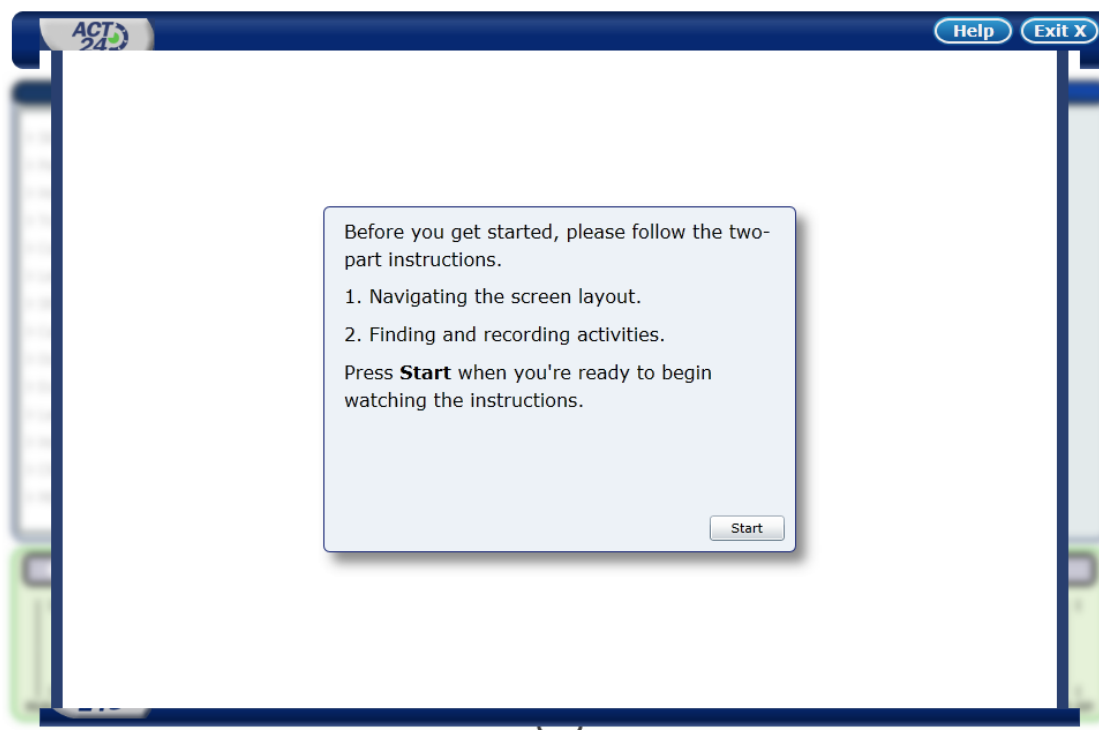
ACT 24

Help Exit X

Before you get started, please follow the two-part instructions.

1. Navigating the screen layout.

2. Finding and recording activities.

Press **Start** when you're ready to begin watching the instructions.

Start